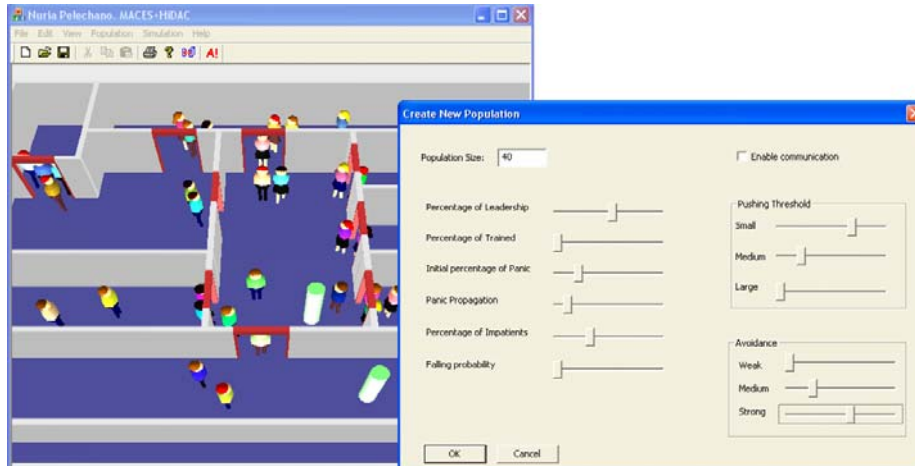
Nuria Pelechano. MACES+HiDAC

File Edit View Population Simulation Help

A!

Create New Population

Population Size: 40

Enable communication

Percentage of Leadership

Percentage of Trained

Initial percentage of Panic

Panic Propagation

Percentage of Impatients

Falling probability

Pushing Threshold

Small

Medium

Large

Avoidance

Weak

Medium

Strong

OK

Cancel